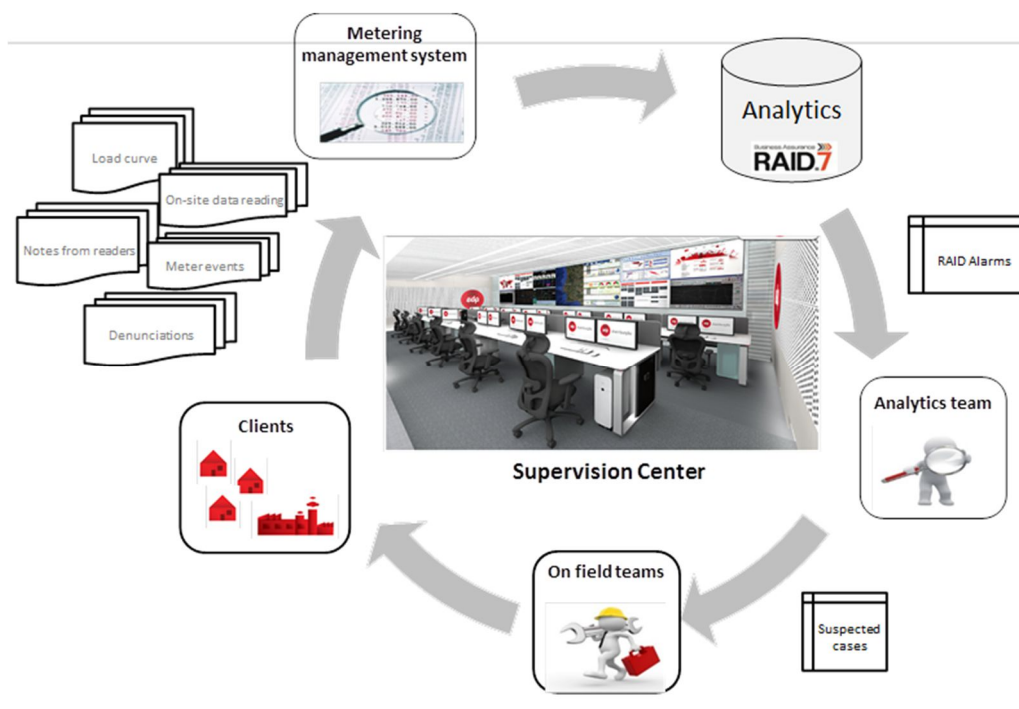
Metering management system

Analytics

Business Assurance RAID.7

Load curve

On-site data reading

Notes from readers

Meter events

Denunciations

RAID Alarms

Analytics team

Clients

Supervision Center

On field teams

Suspected cases